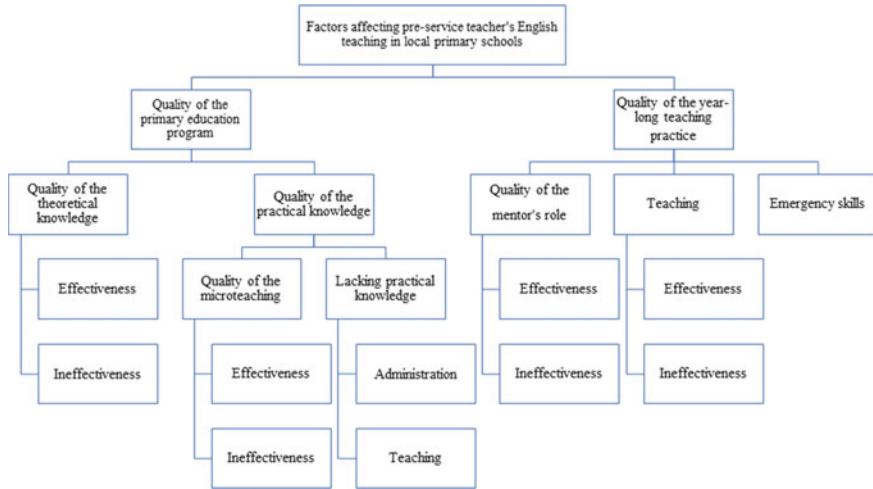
Factors affecting pre-service teacher's English teaching in local primary schools

Quality of the primary education program

Quality of the year-long teaching practice

Quality of the theoretical knowledge

Quality of the practical knowledge

Quality of the mentor's role

Teaching

Emergency skills

Effectiveness

Ineffectiveness

Quality of the microteaching

Lacking practical knowledge

Effectiveness

Ineffectiveness

Effectiveness

Ineffectiveness

Administration

Teaching

Effectiveness

Ineffectiveness